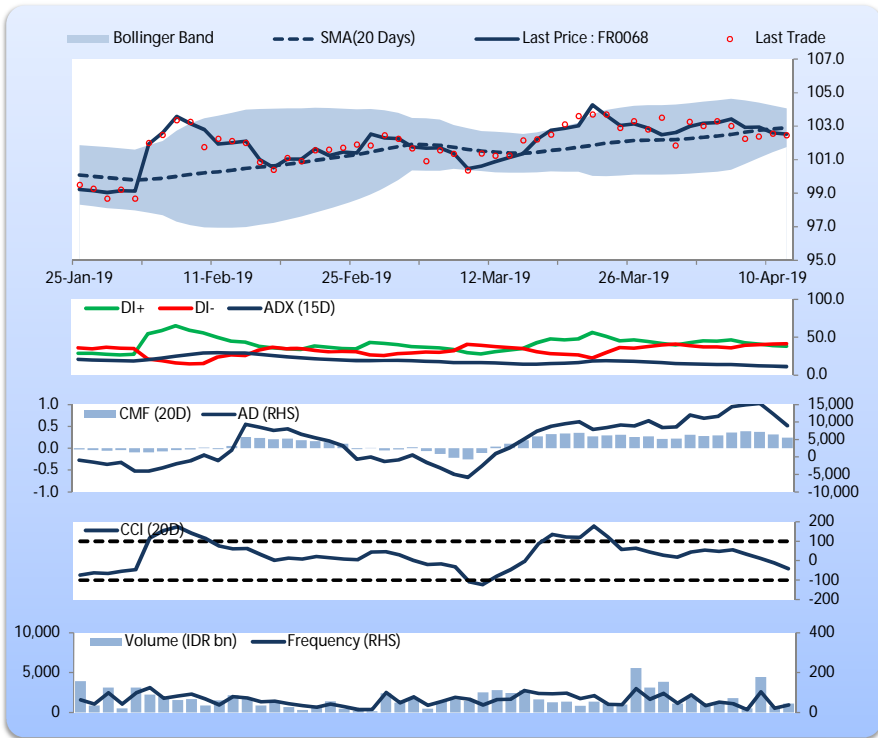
Bollinger Band
SMA(20 Days)
Last Price : FR0068
Last Trade

107.0
105.0
103.0
101.0
99.0
97.0
95.0

25-Jan-19
11-Feb-19
25-Feb-19
12-Mar-19
26-Mar-19
10-Apr-19

DI+
DI-
ADX (15D)
100.0
50.0
0.0

1.0
0.5
0.0
-0.5
-1.0
CMF (20D)
AD (RHS)
15,000
10,000
5,000
0
-5,000
-10,000

CCI (20D)
200
100
0
-100
-200

10,000
5,000
0
Volume (IDR bn)
Frequency (RHS)
400
200
0